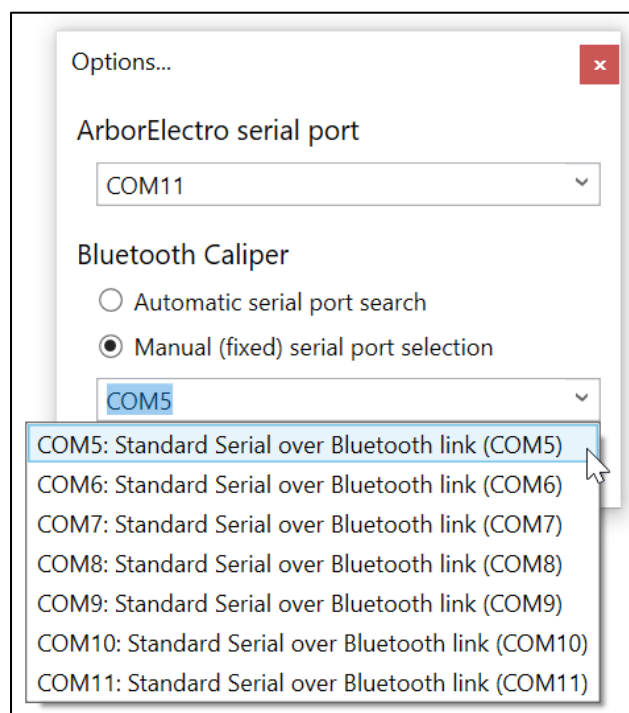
Options...

×

ArborElectro serial port

COM11

Bluetooth Caliper

Automatic serial port search

Manual (fixed) serial port selection

COM5

COM5: Standard Serial over Bluetooth link (COM5)
COM6: Standard Serial over Bluetooth link (COM6)
COM7: Standard Serial over Bluetooth link (COM7)
COM8: Standard Serial over Bluetooth link (COM8)
COM9: Standard Serial over Bluetooth link (COM9)
COM10: Standard Serial over Bluetooth link (COM10)
COM11: Standard Serial over Bluetooth link (COM11)